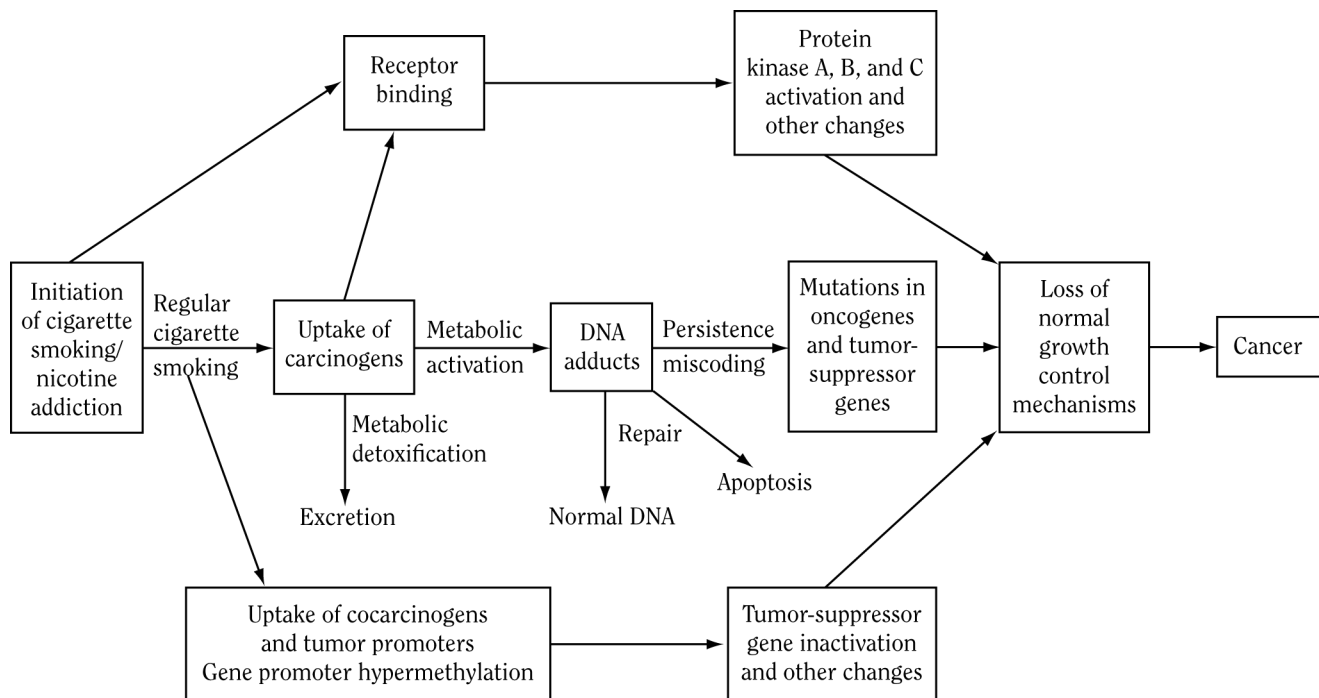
Receptor binding

Protein kinase A, B, and C activation and other changes

Initiation of cigarette smoking/ nicotine addiction

Regular cigarette smoking

Uptake of carcinogens

Metabolic activation

DNA adducts

Persistence miscoding

Mutations in oncogenes and tumor-suppressor genes

Loss of normal growth control mechanisms

Cancer

Metabolic detoxification

Excretion

Repair

Normal DNA

Apoptosis

Uptake of cocarcinogens and tumor promoters Gene promoter hypermethylation

Tumor-suppressor gene inactivation and other changes